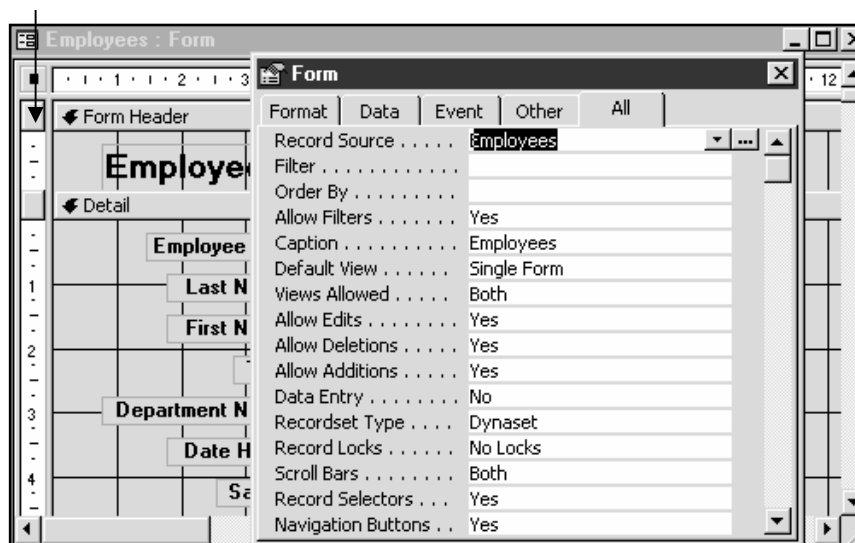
Employees : Form

1 2 3

12

Form Header

Employe

Detail

Employee

Last N

First N

Department N

Date H

Sa

1
2
3
4

Form

Format | Data | Event | Other | All

| | |
|---|---|
| Record Source . . . . . | Employees |
| Filter . . . . . . . . . . . . | |
| Order By . . . . . . . . . | |
| Allow Filters . . . . . . . | Yes |
| Caption . . . . . . . . . . | Employees |
| Default View . . . . . . | Single Form |
| Views Allowed . . . . . | Both |
| Allow Edits . . . . . . . . | Yes |
| Allow Deletions . . . . . | Yes |
| Allow Additions . . . . . | Yes |
| Data Entry . . . . . . . . | No |
| Recordset Type . . . . | Dynaset |
| Record Locks . . . . . . | No Locks |
| Scroll Bars . . . . . . . . | Both |
| Record Selectors . . . | Yes |
| Navigation Buttons . . | Yes |